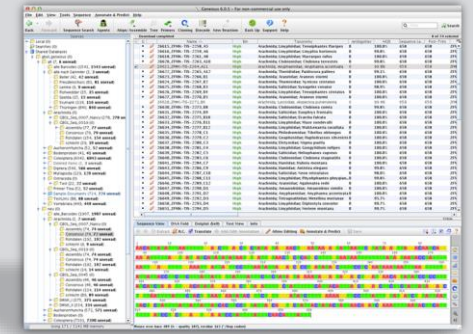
Geneious 8.0.5 – For non-commercial use only

File Edit View Tools Sequence Annotate & Predict Help

Back Forward Sequence Search Agents Align/Assemble Tree Primers Cloning Extract New Recordset Back Up Support Help

Search

Local (4)

Sequence View Text View Sequence Alignment Tree View Info

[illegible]